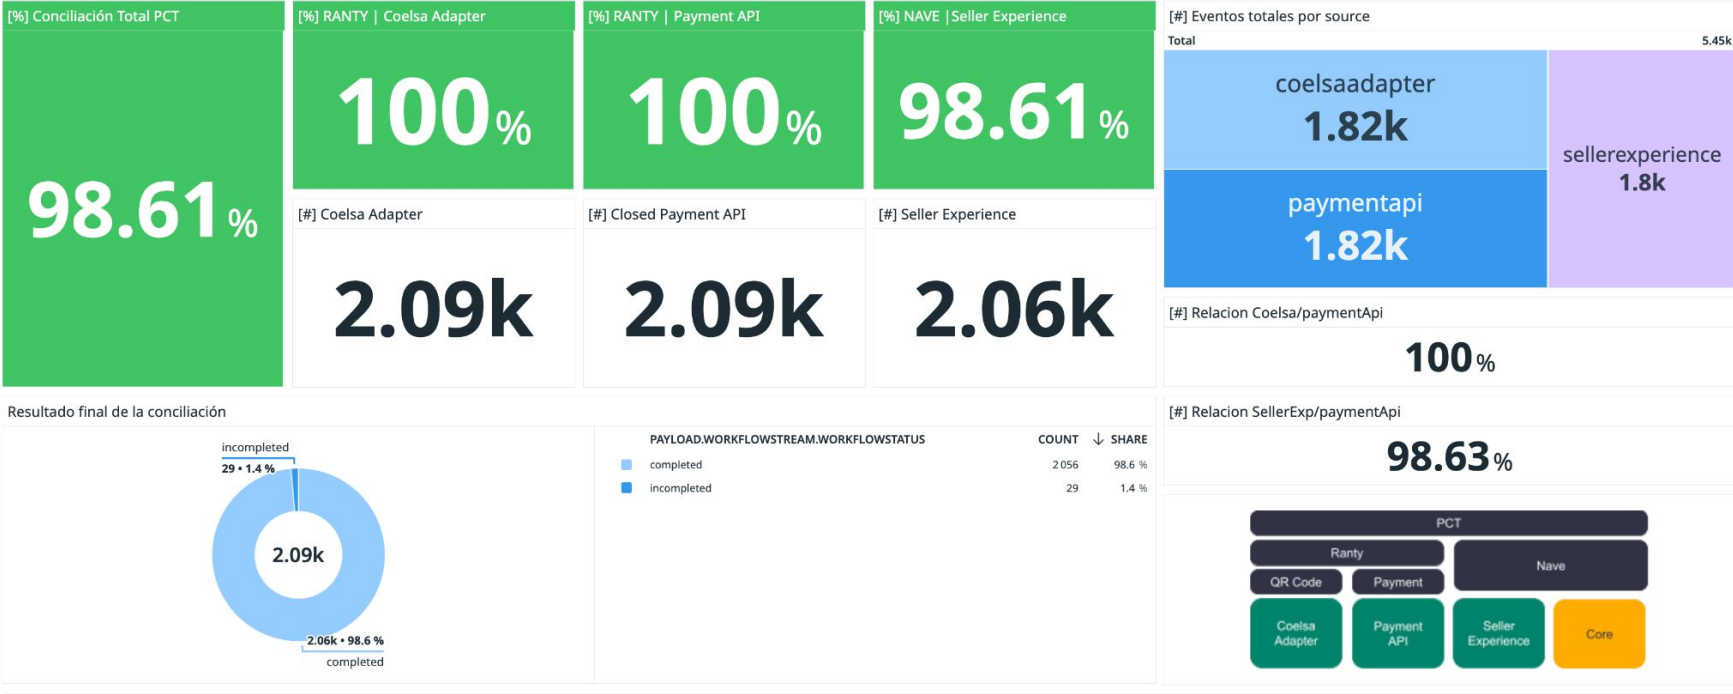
[%] Conciliación Total PCT

98.61%

[%] RANTY | Coelsa Adapter

100%

[%] RANTY | Payment API

100%

[%] NAVE |Seller Experience

98.61%

[#] Coelsa Adapter

2.09k

[#] Closed Payment API

2.09k

[#] Seller Experience

2.06k

[#] Eventos totales por source

Total 5.45k

coelsaadapter
1.82k

paymentapi
1.82k

sellerexperience
1.8k

[#] Relacion Coelsa/paymentApi

100%

Resultado final de la conciliación

incompleted
29 • 1.4 %

2.09k

2.06k • 98.6 %
completed

| PAYLOAD.WORKFLOWSTREAM.WORKFLOWSTATUS | COUNT | ↓ SHARE |
|---|---|---|
| completed | 2 056 | 98.6 % |
| incompleted | 29 | 1.4 % |

[#] Relacion SellerExp/paymentApi

98.63%

PCT
Ranty
Nave
QR Code
Payment
Coelsa Adapter
Payment API
Seller Experience
Core